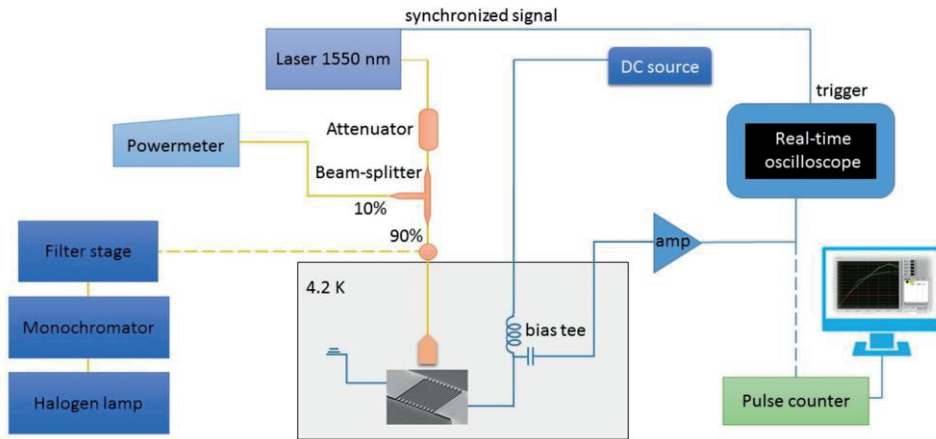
synchronized signal

Laser 1550 nm

DC source

trigger

Real-time oscilloscope

Attenuator

Powermeter

Beam-splitter

10%

90%

Filter stage

amp

4.2 K

bias tee

Monochromator

Halogen lamp

Pulse counter